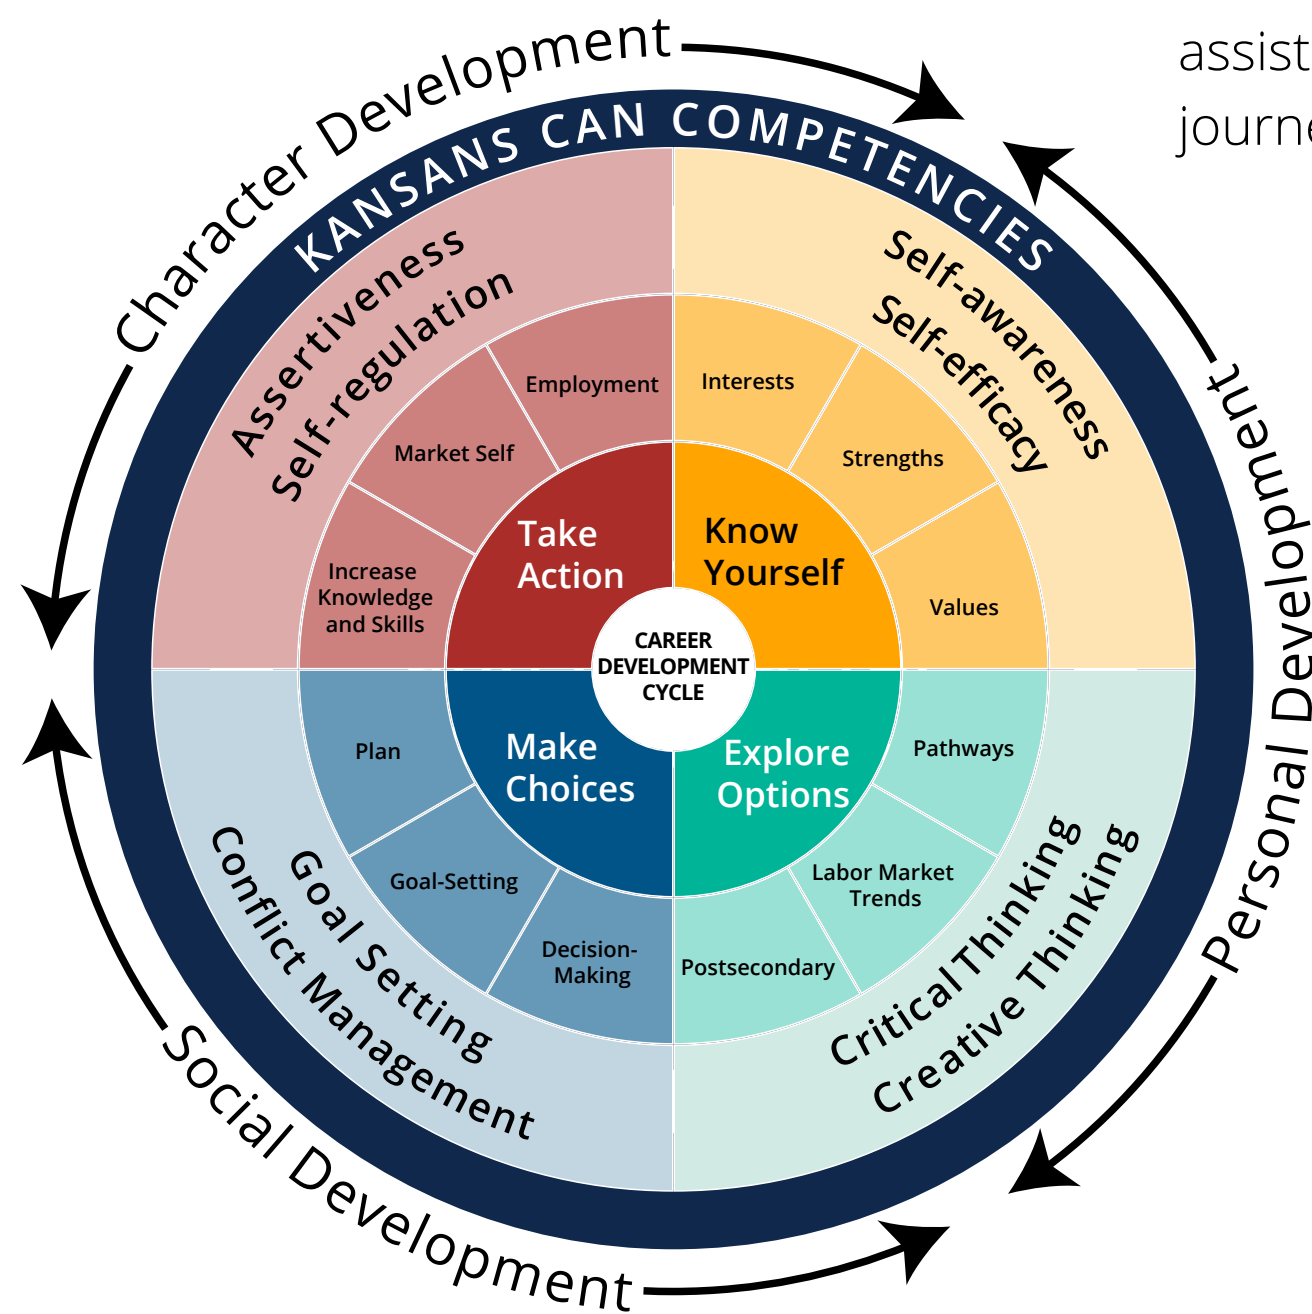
assist
journe

Character Development

KANSANS CAN COMPETENCIES

Personal Development

Social Development

Assertiveness
Self-regulation

Self-awareness
Self-efficacy

Goal Setting
Conflict Management

Critical Thinking
Creative Thinking

Employment

Market Self

Increase Knowledge and Skills

Interests

Strengths

Values

Plan

Goal-Setting

Decision-Making

Pathways

Labor Market Trends

Postsecondary

Take Action

Know Yourself

Make Choices

Explore Options

CAREER DEVELOPMENT CYCLE